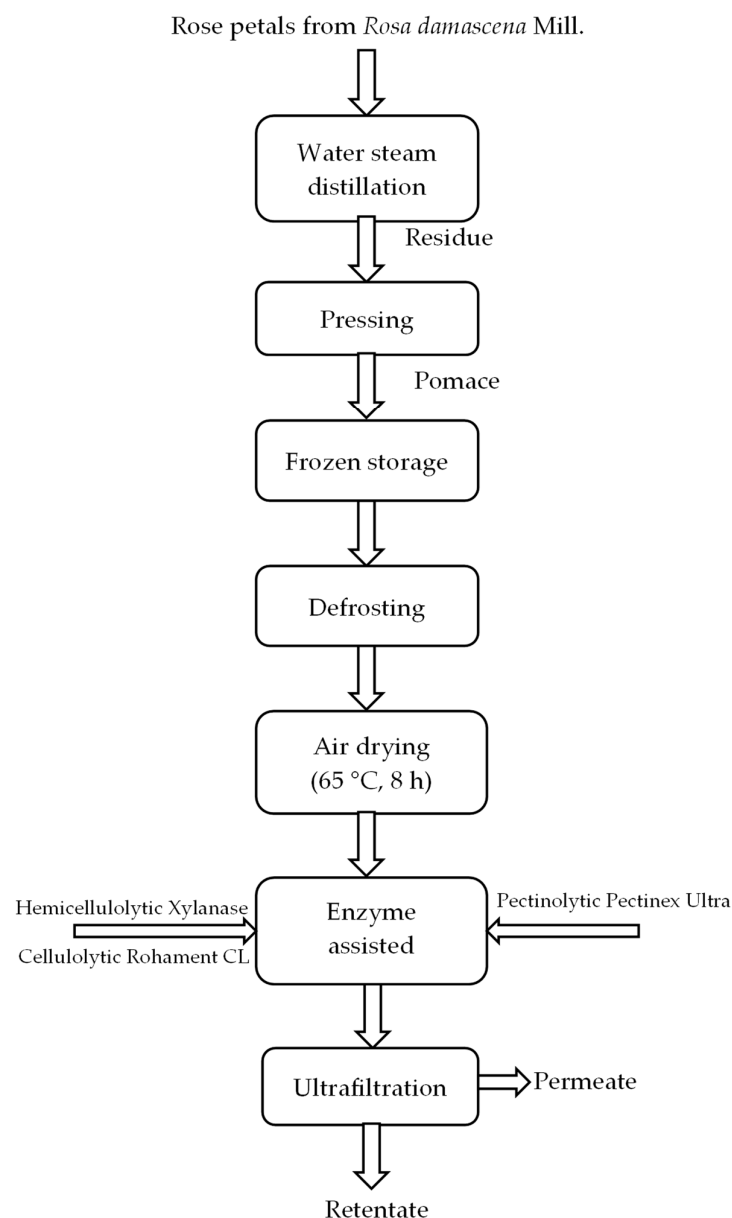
Rose petals from *Rosa damascena* Mill.

Water steam distillation

Residue

Pressing

Pomace

Frozen storage

Defrosting

Air drying (65 °C, 8 h)

Hemicellulolytic Xylanase

Cellulolytic Rohament CL

Enzyme assisted

Pectinolytic Pectinex Ultra

Ultrafiltration

Permeate

Retentate